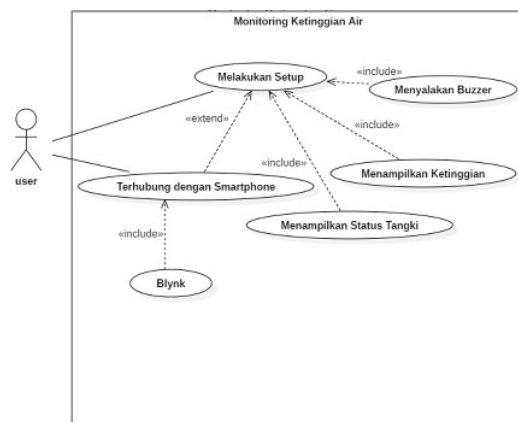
Monitoring Ketinggian Air

Melakukan Setup

«include»

Menyalakan Buzzer

«extend»

«include»

«include»

user

Terhubung dengan Smartphone

Menampilkan Ketinggian

«include»

Menampilkan Status Tangki

Blynk